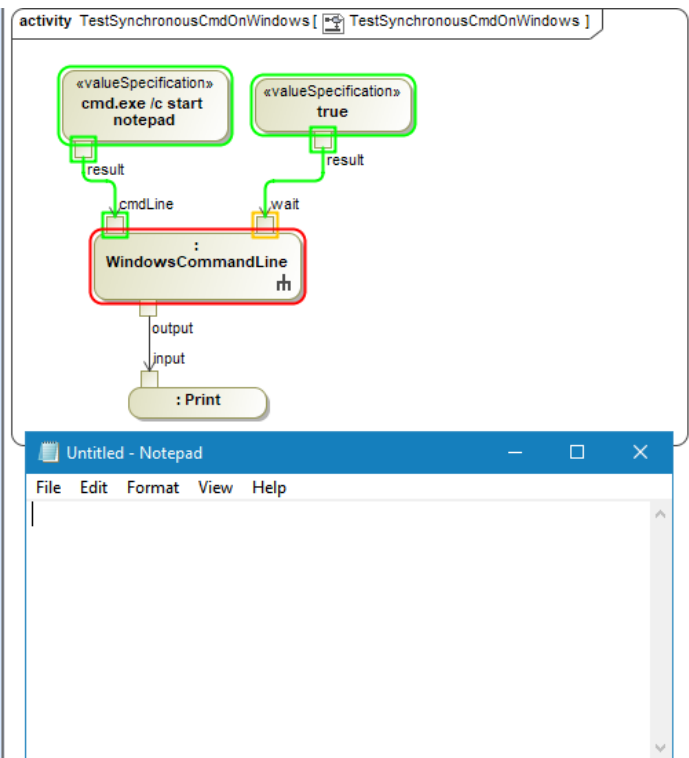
activity TestSynchronousCmdOnWindows [ TestSynchronousCmdOnWindows ]

«valueSpecification»
cmd.exe /c start notepad

«valueSpecification»
true

result

result

cmdLine

wait

:
WindowsCommandLine

output

input

: Print

Untitled - Notepad

File Edit Format View Help